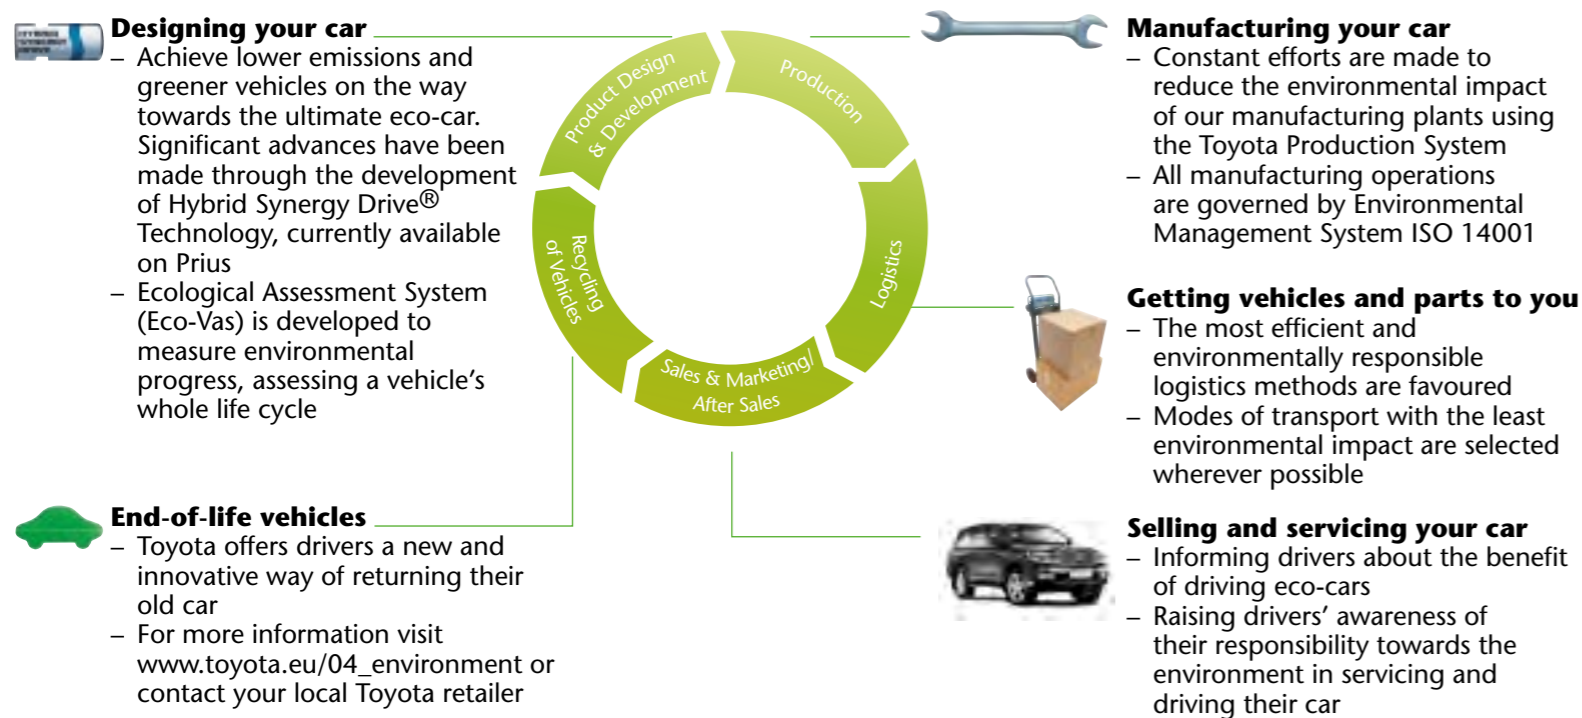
Designing your car
– Achieve lower emissions and greener vehicles on the way towards the ultimate eco-car. Significant advances have been made through the development of Hybrid Synergy Drive® Technology, currently available on Prius
– Ecological Assessment System (Eco-Vas) is developed to measure environmental progress, assessing a vehicle's whole life cycle

Product Design & Development

Production

Logistics

Sales & Marketing/ After Sales

Recycling of Vehicles

Manufacturing your car
– Constant efforts are made to reduce the environmental impact of our manufacturing plants using the Toyota Production System
– All manufacturing operations are governed by Environmental Management System ISO 14001

Getting vehicles and parts to you
– The most efficient and environmentally responsible logistics methods are favoured
– Modes of transport with the least environmental impact are selected wherever possible

End-of-life vehicles
– Toyota offers drivers a new and innovative way of returning their old car
– For more information visit www.toyota.eu/04_environment or contact your local Toyota retailer

Selling and servicing your car
– Informing drivers about the benefit of driving eco-cars
– Raising drivers' awareness of their responsibility towards the environment in servicing and driving their car